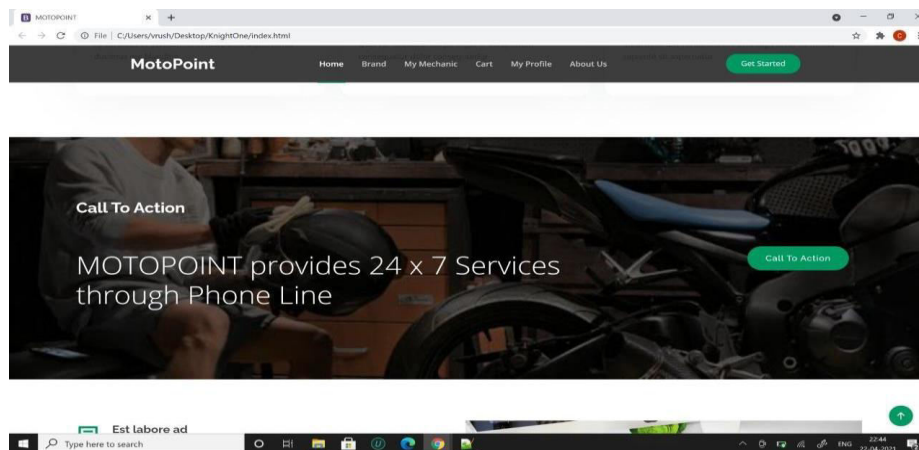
MOTOPOINT

File | C:/Users/vrush/Desktop/KnightOne/index.html

MotoPoint

Home Brand My Mechanic Cart My Profile About Us

Get Started

Call To Action

MOTOPOINT provides 24 x 7 Services through Phone Line

Call To Action

Est labore ad

Type here to search

ENG 22:44 22-04-2021